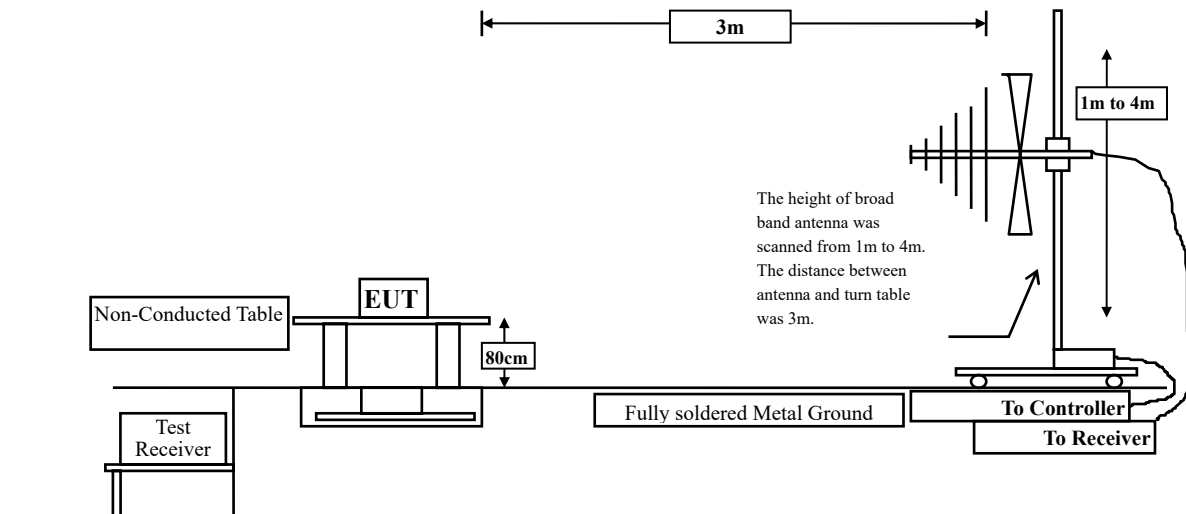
3m

1m to 4m

The height of broad band antenna was scanned from 1m to 4m. The distance between antenna and turn table was 3m.

Non-Conducted Table

EUT

80cm

Test Receiver

Fully soldered Metal Ground

To Controller

To Receiver